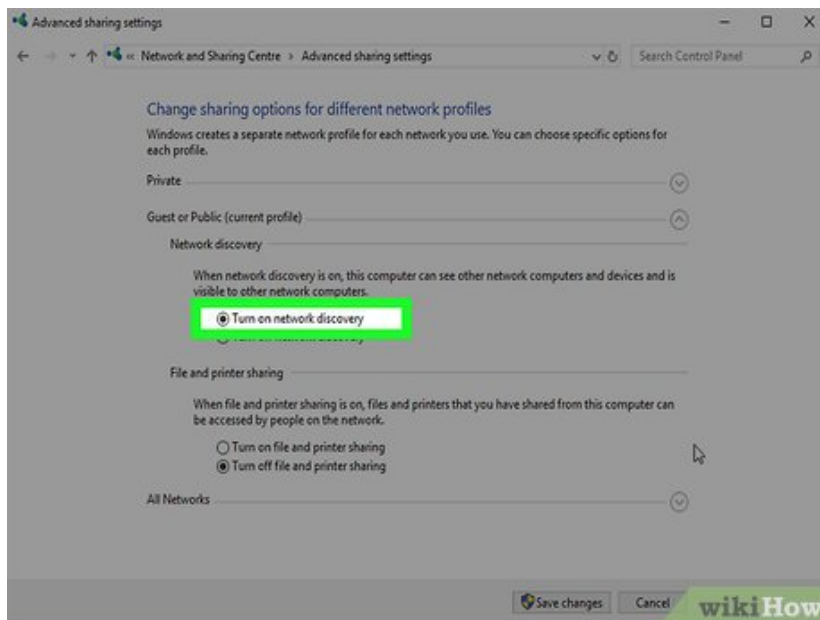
Advanced sharing settings

« Network and Sharing Centre › Advanced sharing settings

Search Control Panel

Change sharing options for different network profiles

Windows creates a separate network profile for each network you use. You can choose specific options for each profile.

Private

Guest or Public (current profile)

Network discovery

When network discovery is on, this computer can see other network computers and devices and is visible to other network computers.

Turn on network discovery

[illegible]

File and printer sharing

When file and printer sharing is on, files and printers that you have shared from this computer can be accessed by people on the network.

Turn on file and printer sharing

Turn off file and printer sharing

All Networks

Save changes

Cancel

wikiHow